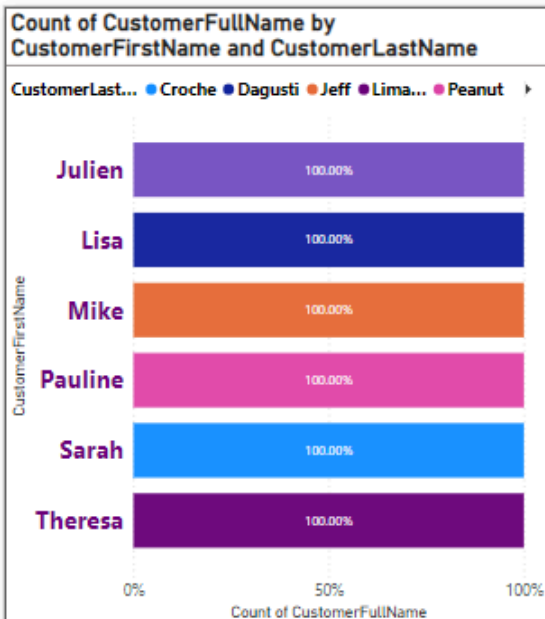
Count of CustomerFullName by CustomerFirstName and CustomerLastName

CustomerLast... Croche Dagusti Jeff Lima... Peanut

CustomerFirstName

Julien 100.00%

Lisa 100.00%

Mike 100.00%

Pauline 100.00%

Sarah 100.00%

Theresa 100.00%

0% 50% 100%

Count of CustomerFullName